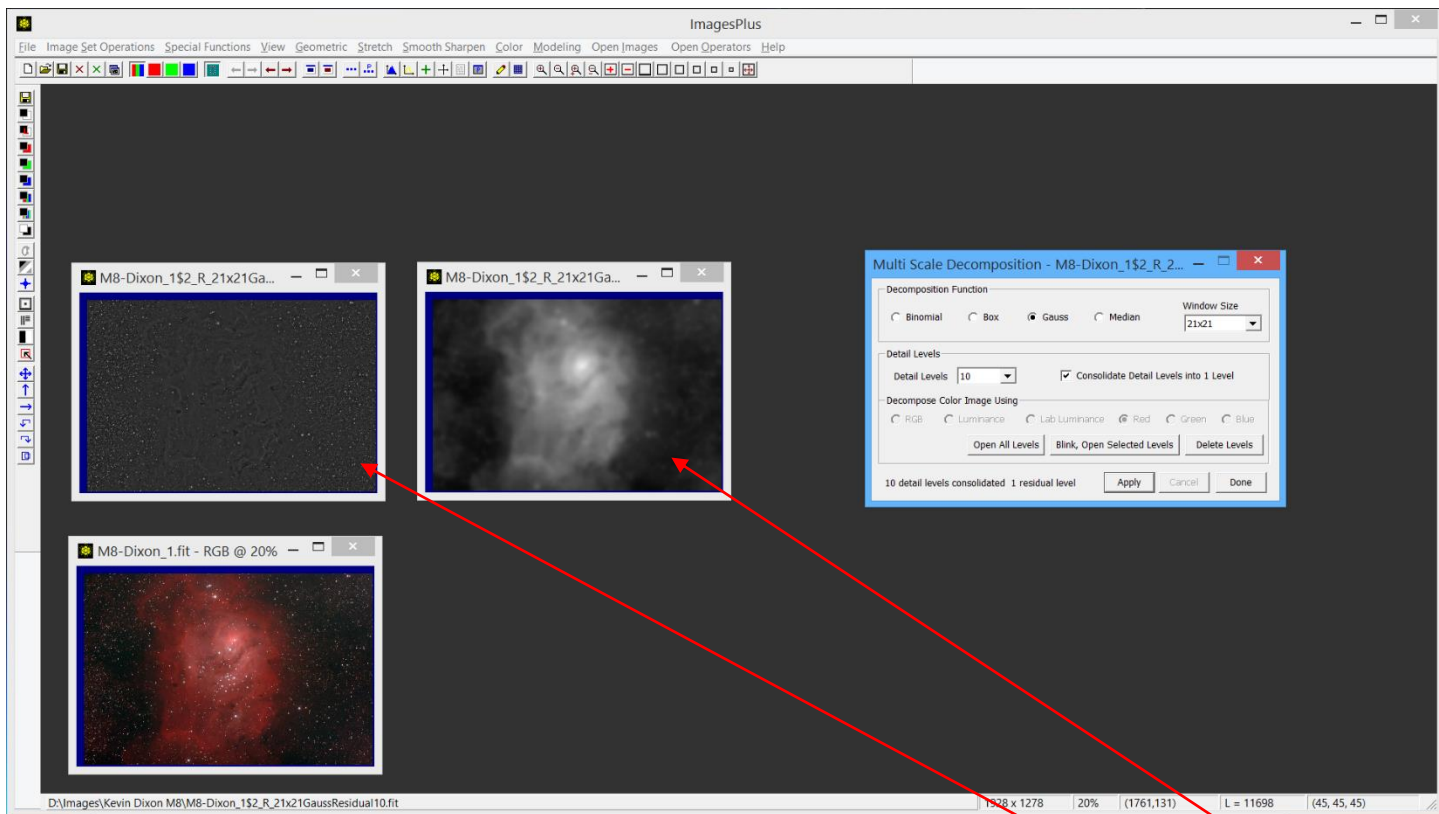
ImagesPlus

File Image Set Operations Special Functions View Geometric Stretch Smooth Sharpen Color Modeling Open Images Open Operators Help

M8-Dixon_1$2_R_21x21Ga...

M8-Dixon_1$2_R_21x21Ga...

M8-Dixon_1.fit - RGB @ 20%

Multi Scale Decomposition - M8-Dixon_1$2_R_2...

Decomposition Function

Binomial Box Gauss Median

Window Size
21x21

Detail Levels

Detail Levels 10

Consolidate Detail Levels into 1 Level

Decompose Color Image Using

RGB Luminance Lab Luminance Red Green Blue

Open All Levels Blink, Open Selected Levels Delete Levels

10 detail levels consolidated 1 residual level

Apply Cancel Done

D:\Images\Kevin Dixon M8\M8-Dixon_1$2_R_21x21GaussResidual10.fit 1928 x 1278 20% (1761,131) L = 11698 (45, 45, 45)